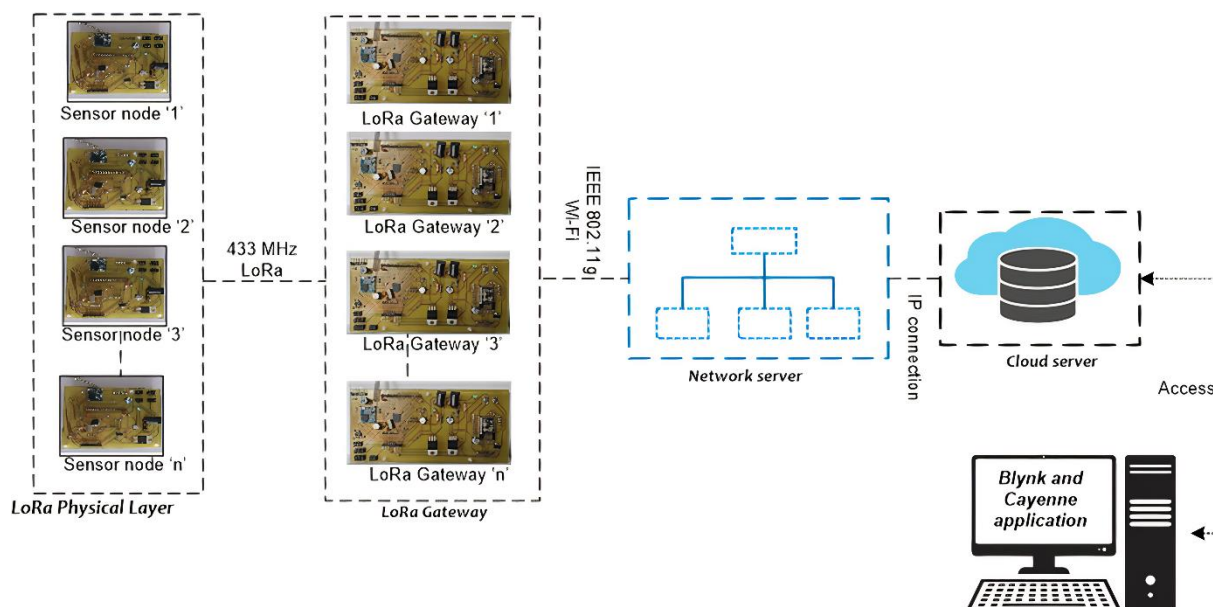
Sensor node '1'

Sensor node '2'

Sensor node '3'

Sensor node 'n'

LoRa Physical Layer

433 MHz
LoRa

LoRa Gateway '1'

LoRa Gateway '2'

LoRa Gateway '3'

LoRa Gateway 'n'

LoRa Gateway

IEEE 802.11g
Wi-Fi

Network server

IP connection

Cloud server

Access

Blynk and Cayenne application